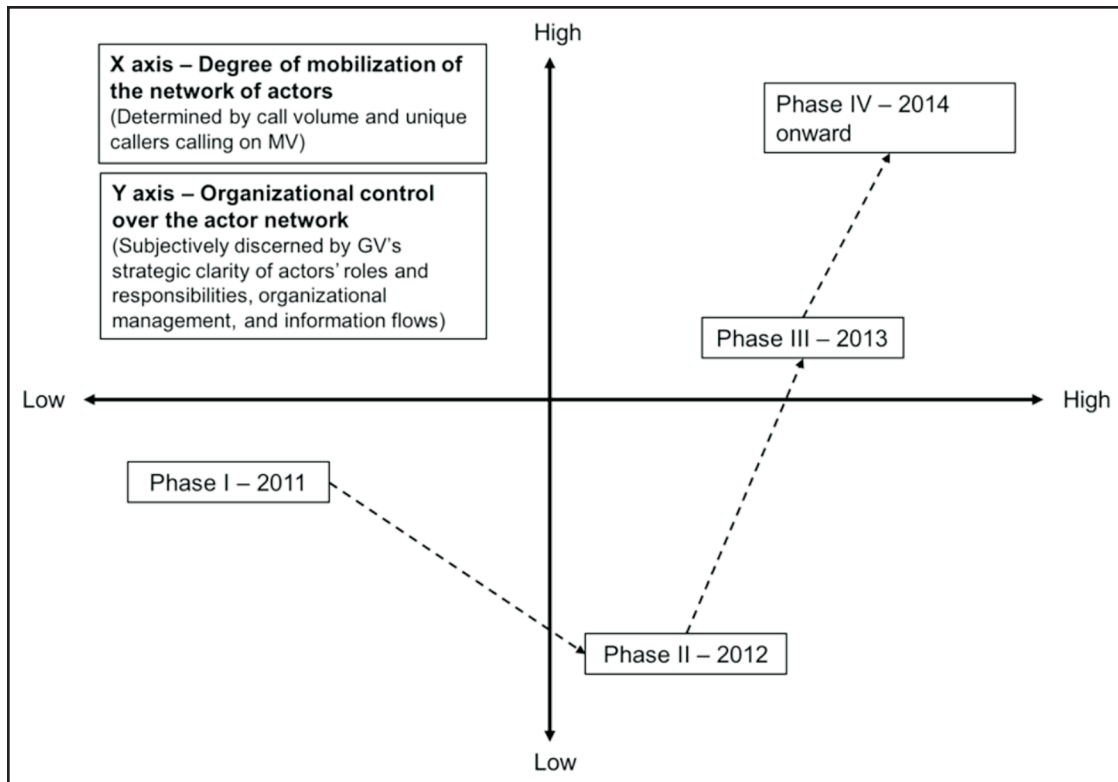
High

X axis – Degree of mobilization of the network of actors
(Determined by call volume and unique callers calling on MV)

Y axis – Organizational control over the actor network
(Subjectively discerned by GV's strategic clarity of actors' roles and responsibilities, organizational management, and information flows)

Phase IV – 2014 onward

Phase III – 2013

Low

High

Phase I – 2011

Phase II – 2012

Low